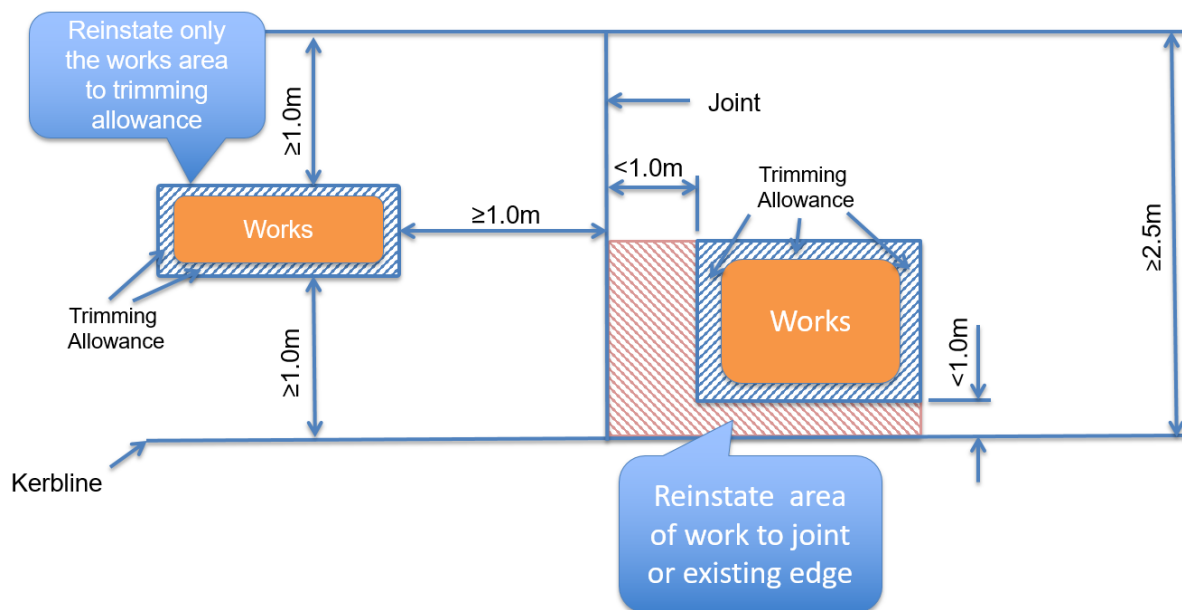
Reinstate only the works area to trimming allowance

≥1.0m

Works

Trimming Allowance

≥1.0m

≥1.0m

Joint

<1.0m

Trimming Allowance

Works

<1.0m

≥2.5m

Kerbline

Reinstate area of work to joint or existing edge